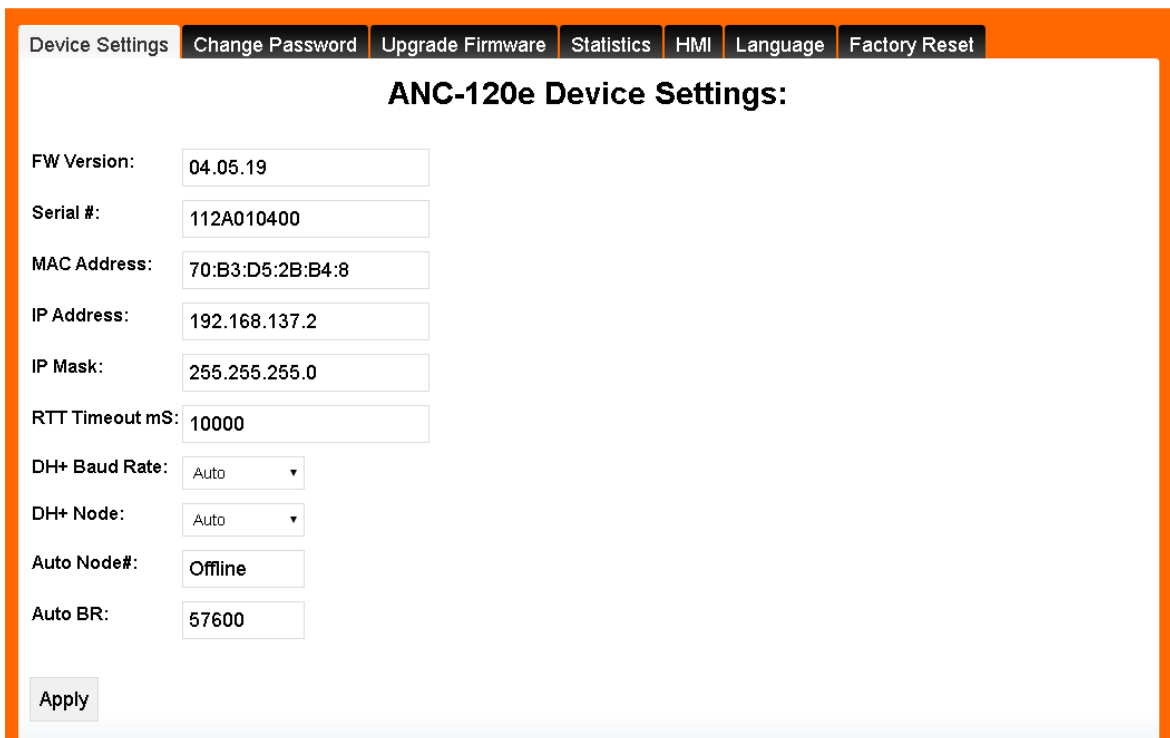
Device Settings | Change Password | Upgrade Firmware | Statistics | HMI | Language | Factory Reset

ANC-120e Device Settings:

FW Version: 04.05.19

Serial #: 112A010400

MAC Address: 70:B3:D5:2B:B4:8

IP Address: 192.168.137.2

IP Mask: 255.255.255.0

RTT Timeout mS: 10000

DH+ Baud Rate: Auto

DH+ Node: Auto

Auto Node#: Offline

Auto BR: 57600

Apply